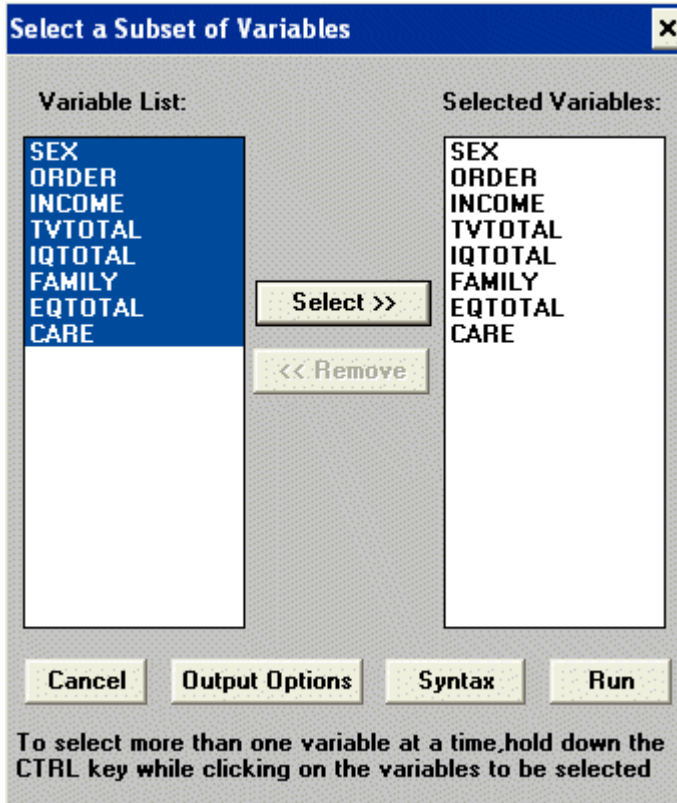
Select a Subset of Variables

×

Variable List:

SEX
ORDER
INCOME
TVTOTAL
IQTOTAL
FAMILY
EQTOTAL
CARE

Select >>

<< Remove

Selected Variables:

SEX
ORDER
INCOME
TVTOTAL
IQTOTAL
FAMILY
EQTOTAL
CARE

Cancel

Output Options

Syntax

Run

To select more than one variable at a time,hold down the CTRL key while clicking on the variables to be selected